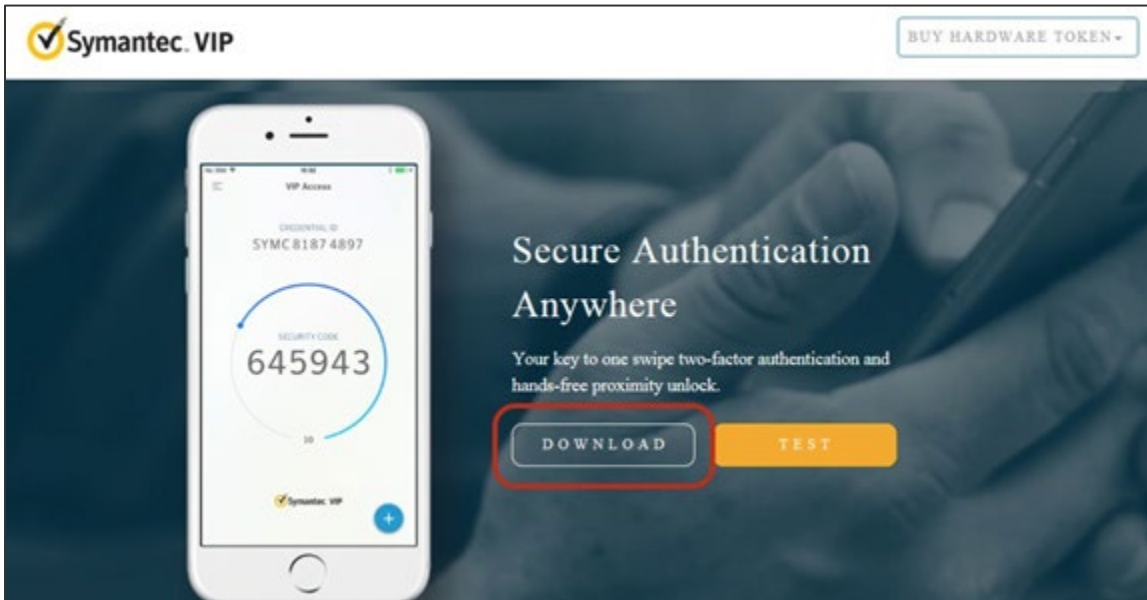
Symantec. VIP

BUY HARDWARE TOKEN

VIP Access

CREDENTIAL ID

SYMC 8187 4897

SECURITY CODE

645943

10

Symantec. VIP

Secure Authentication Anywhere

Your key to one swipe two-factor authentication and hands-free proximity unlock.

DOWNLOAD

TEST